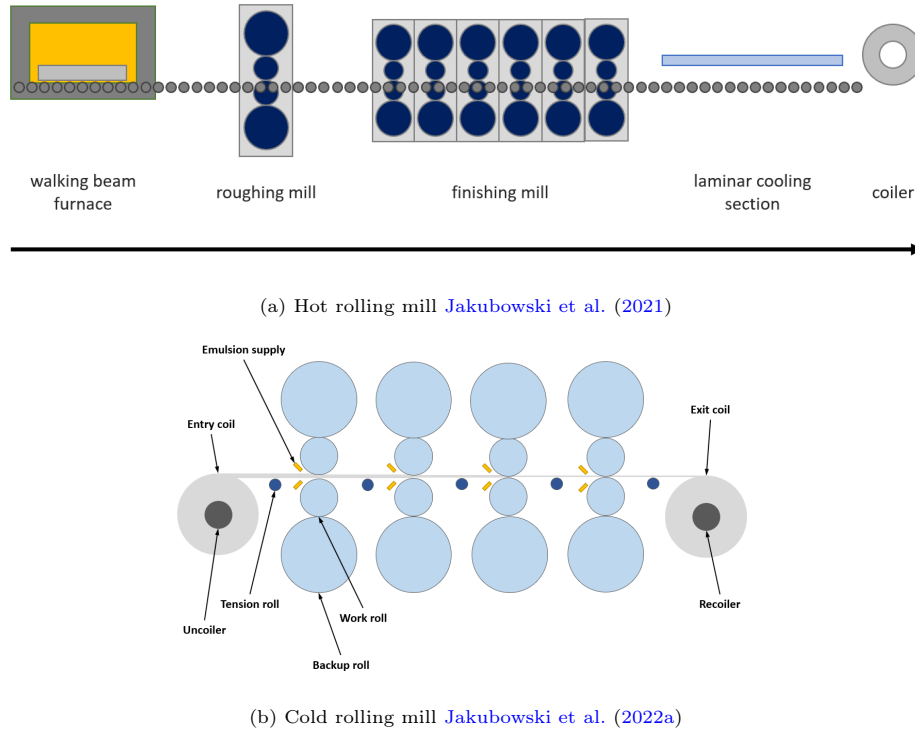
walking beam furnace

roughing mill

finishing mill

laminar cooling section

coiler

(a) Hot rolling mill Jakubowski et al. (2021)

Emulsion supply

Entry coil

Exit coil

Uncoiler

Tension roll

Work roll

Backup roll

Recoiler

(b) Cold rolling mill Jakubowski et al. (2022a)